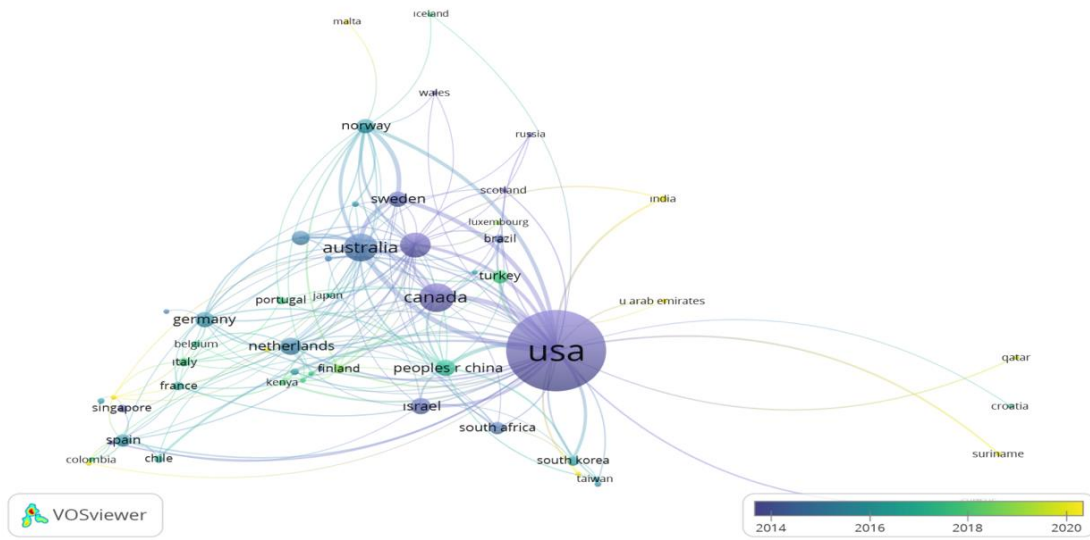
malta
iceland
wales
norway
russia
scotland
india
sweden
luxembourg
australia
brazil
turkey
portugal
japan
canada
u arab emirates
germany
belgium
netherlands
usa
qatar
italy
finland
peoples r china
france
kenya
singapore
israel
croatia
spain
south africa
colombia
chile
south korea
suriname
taiwan
VOSviewer
2014
2016
2018
2020